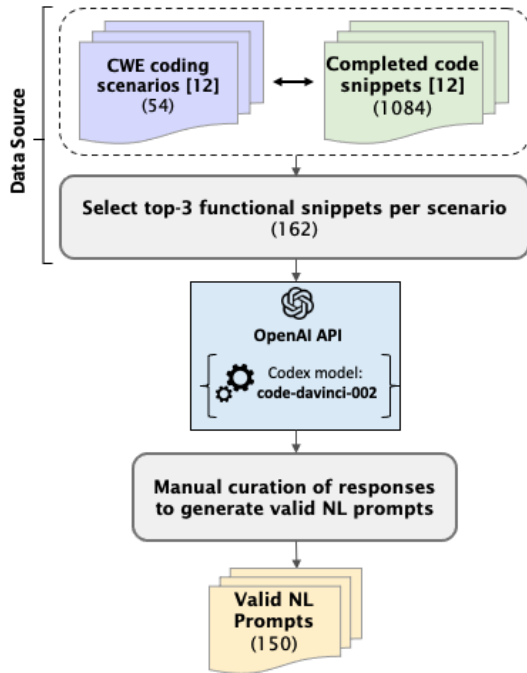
Data Source

CWE coding scenarios [12]
(54)

Completed code snippets [12]
(1084)

Select top-3 functional snippets per scenario
(162)

OpenAI API

Codex model:
code-davinci-002

Manual curation of responses to generate valid NL prompts

Valid NL Prompts
(150)